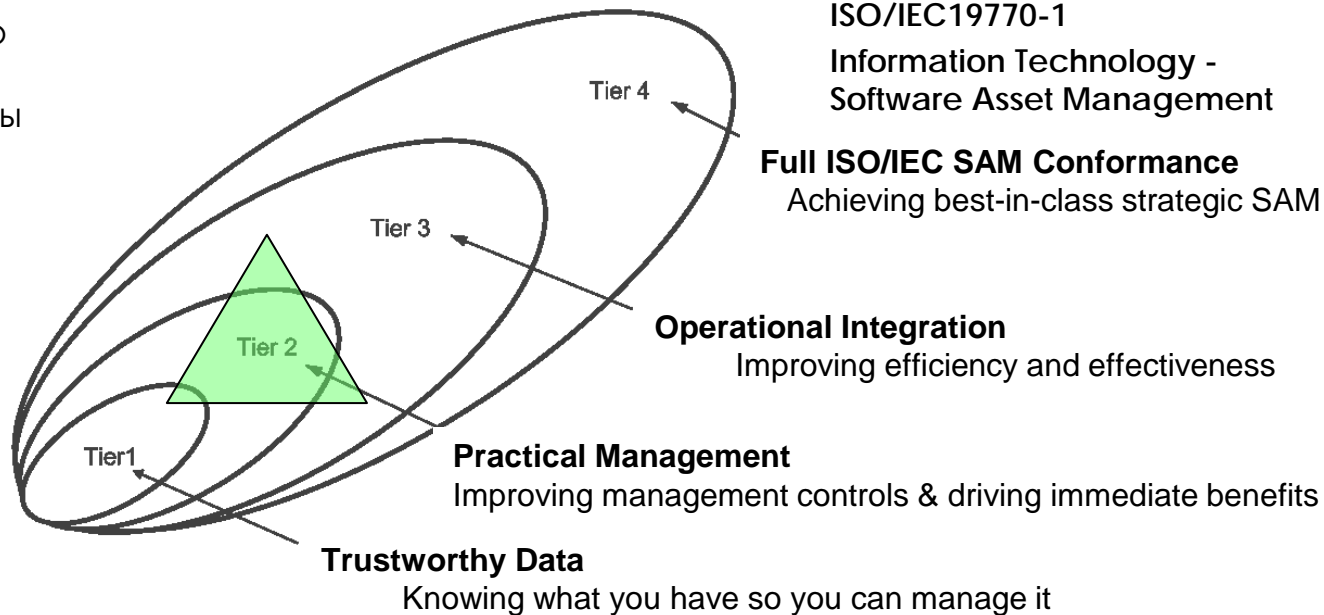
о

ы

ISO/IEC19770-1

Information Technology - Software Asset Management

Tier 4

Full ISO/IEC SAM Conformance
Achieving best-in-class strategic SAM

Tier 3

Operational Integration
Improving efficiency and effectiveness

Tier 2

Tier1

Practical Management
Improving management controls & driving immediate benefits

Trustworthy Data
Knowing what you have so you can manage it